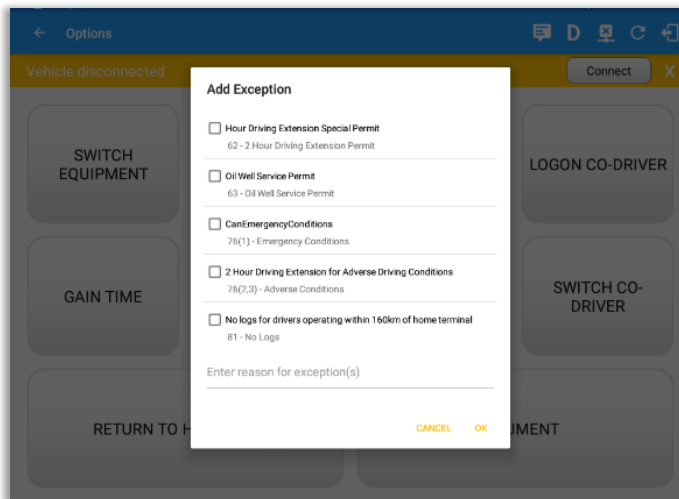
Options

D

Vehicle disconnected

Connect

X

SWITCH EQUIPMENT

LOGON CO-DRIVER

GAIN TIME

SWITCH CO-DRIVER

RETURN TO H

UMENT

Add Exception

Hour Driving Extension Special Permit
62 - 2 Hour Driving Extension Permit

Oil Well Service Permit
63 - Oil Well Service Permit

CanEmergencyConditions
76(1) - Emergency Conditions

2 Hour Driving Extension for Adverse Driving Conditions
76(2,3) - Adverse Conditions

No logs for drivers operating within 160km of home terminal
81 - No Logs

Enter reason for exception(s)

CANCEL

OK